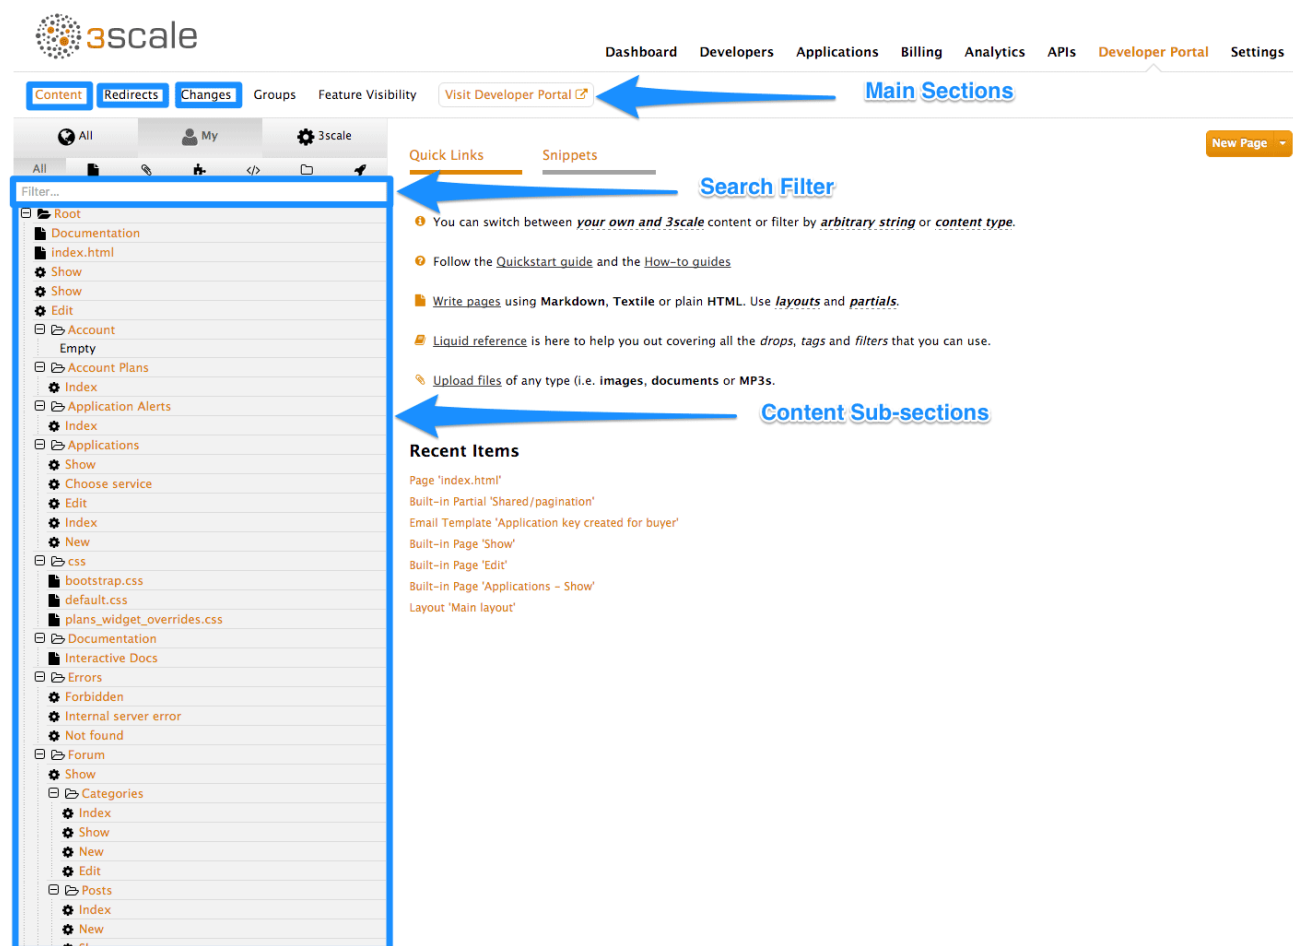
3scale

Dashboard Developers Applications Billing Analytics APIs Developer Portal Settings

Content Redirects Changes Groups Feature Visibility Visit Developer Portal

Main Sections

All My 3scale

All

Filter...

Search Filter

Root
Documentation
index.html
Show
Show
Edit
Account
Empty
Account Plans
Index
Application Alerts
Index
Applications
Show
Choose service
Edit
Index
New
css
bootstrap.css
default.css
plans_widget_overrides.css
Documentation
Interactive Docs
Errors
Forbidden
Internal server error
Not found
Forum
Show
Categories
Index
Show
New
Edit
Posts
Index
New

Quick Links Snippets

New Page

You can switch between *your own and 3scale* content or filter by *arbitrary string* or *content type*.

Follow the Quickstart guide and the How-to guides

Write pages using **Markdown**, **Textile** or plain **HTML**. Use *layouts* and *partials*.

Liquid reference is here to help you out covering all the *drops*, *tags* and *filters* that you can use.

Upload files of any type (i.e. **images**, **documents** or **MP3s**.

Content Sub-sections

Recent Items

Page 'index.html'
Built-in Partial 'Shared/pagination'
Email Template 'Application key created for buyer'
Built-in Page 'Show'
Built-in Page 'Edit'
Built-in Page 'Applications - Show'
Layout 'Main layout'